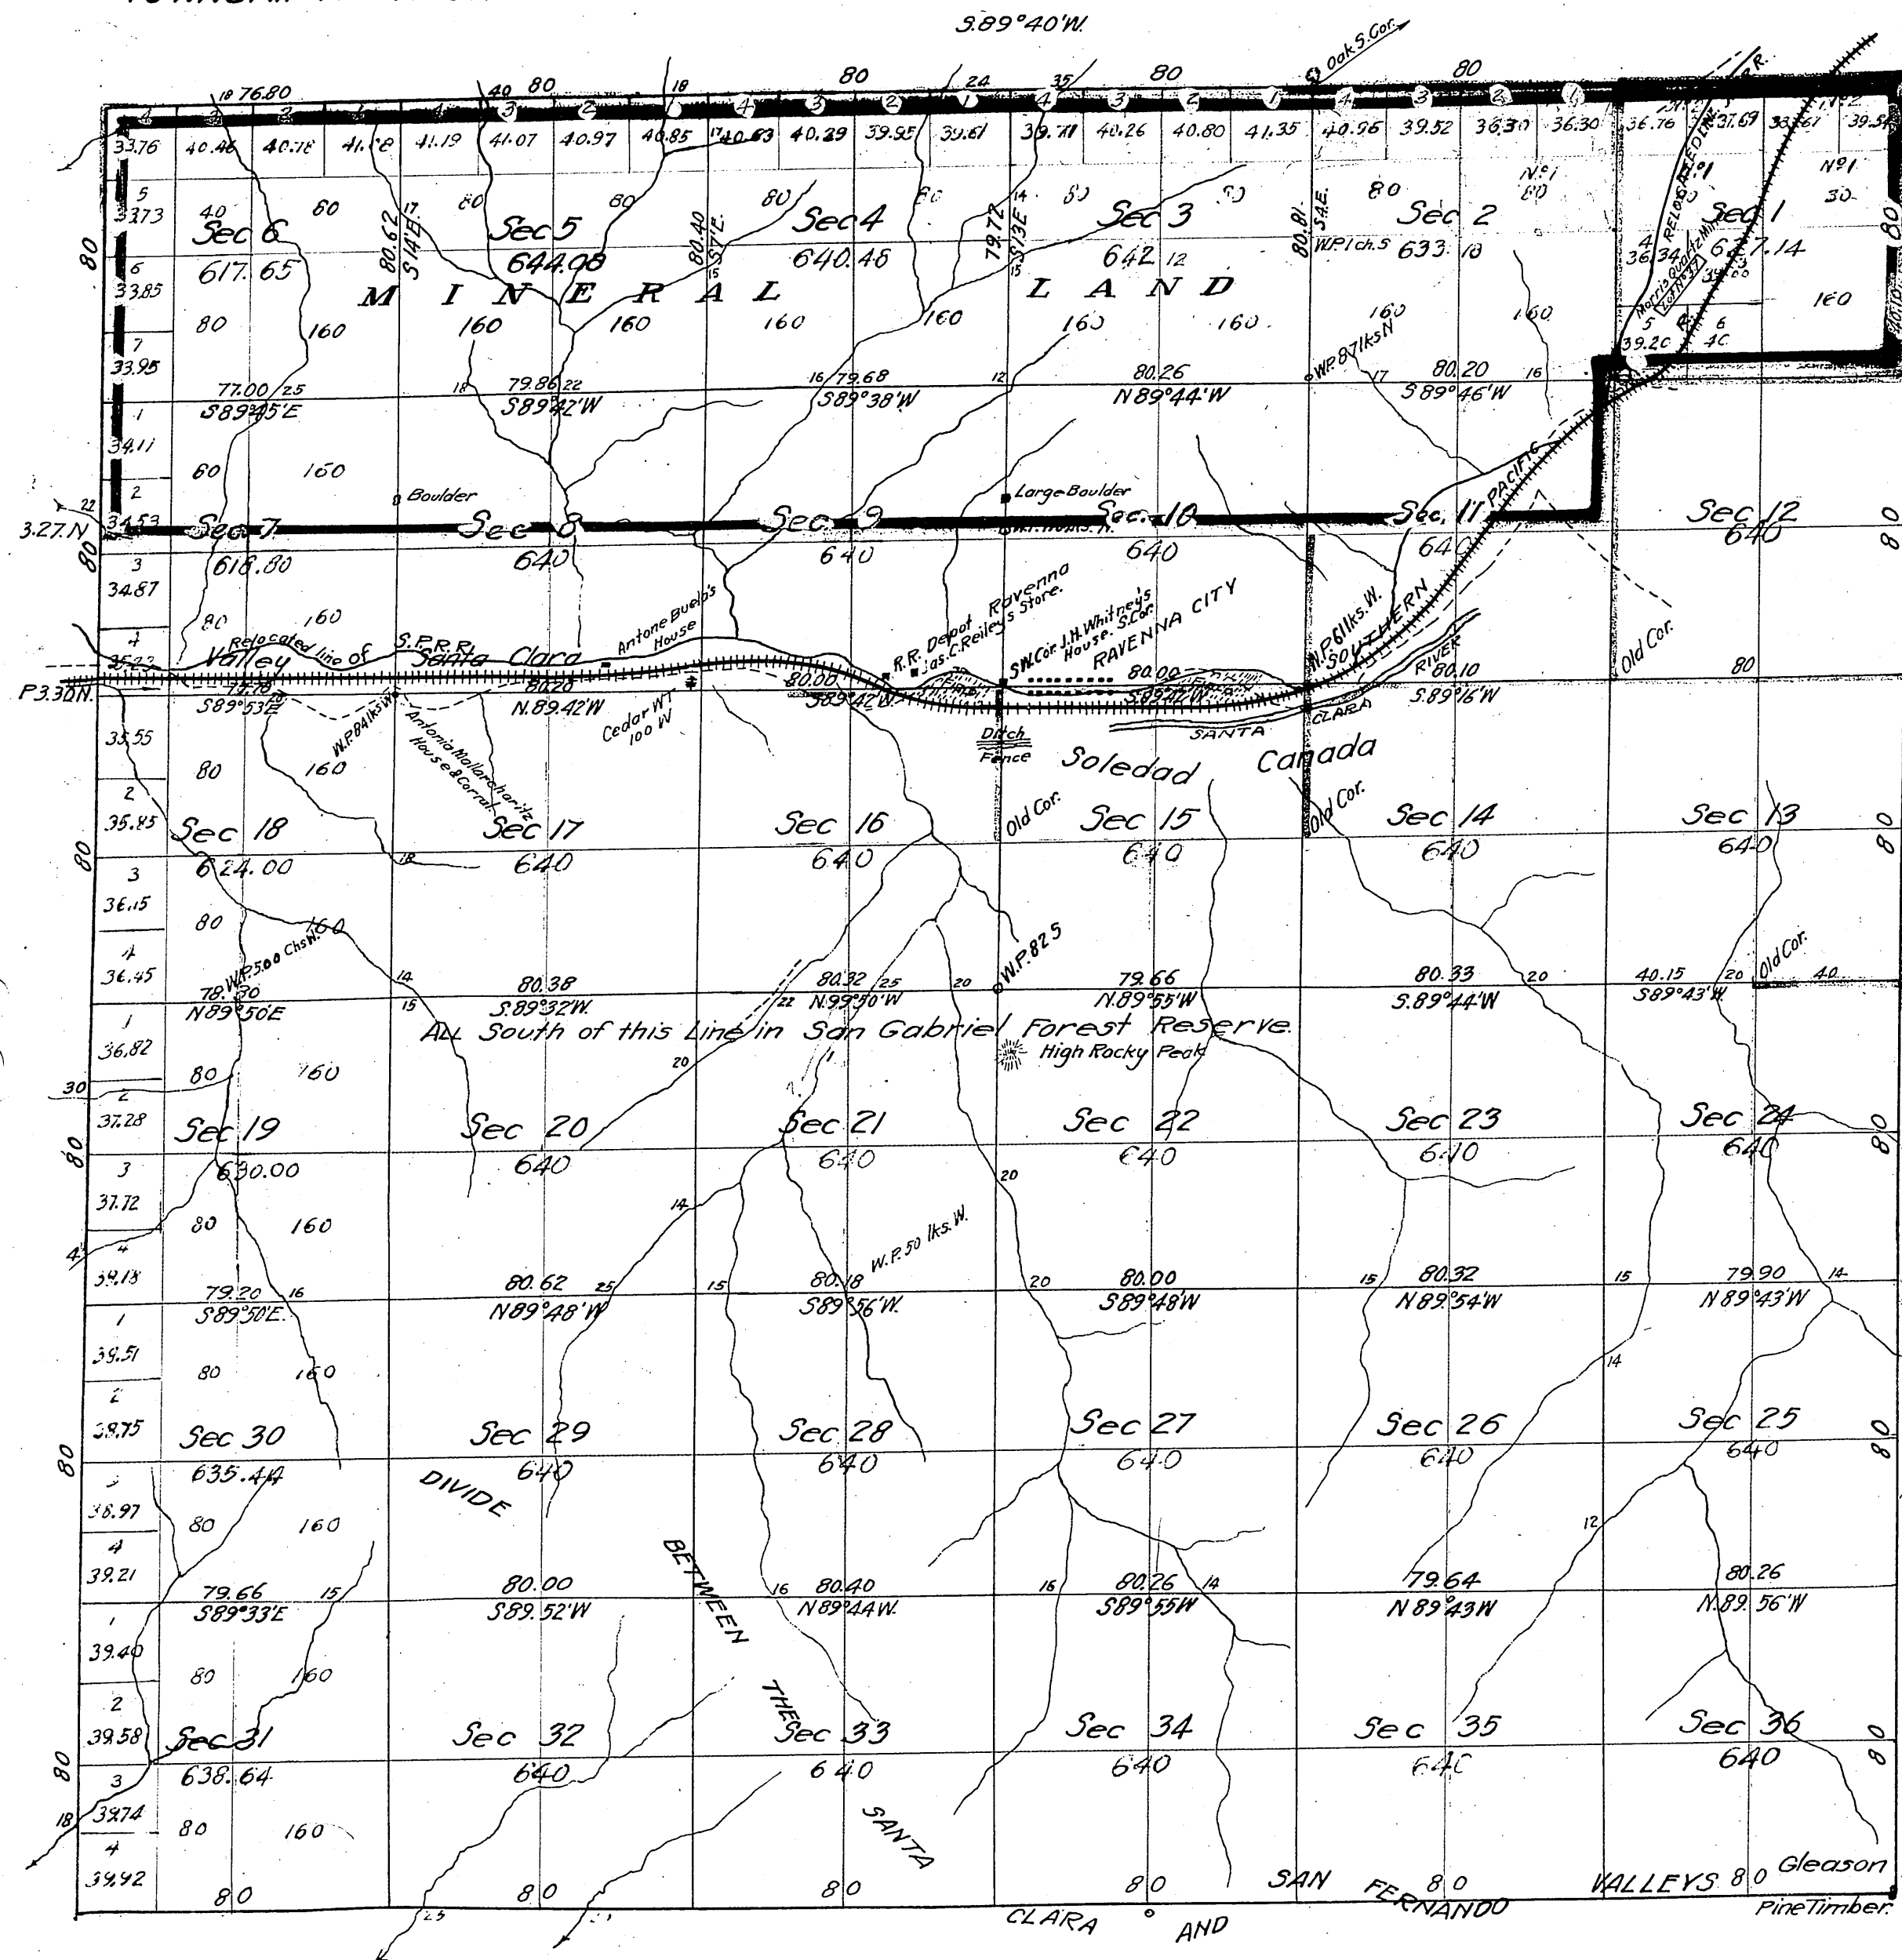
S.89°40'W.

Oak S.Cor.

18 76.80 40 80 18 80 24 35 80 80

4 3 2 1 4 3 2 1 4 3 2 1 4 3 2 1 4 3 2 1

33.76 40.46 40.78 41.18 41.19 41.07 40.97 40.85 17 40.63 40.39 39.95 39.61 39.71 40.26 40.80 41.35 40.95 39.52 36.30 36.30 36.76 37.69 38.67 39.54

5 33.73 40 Sec 6 617.65 60 80.62 S.14 E. 17 80 Sec 5 644.08 80 80.40 S.1/2 E. 15 80 Sec 4 640.48 80 79.72 S.13 E. 14 15 80 Sec 3 642.12 80 80.81 S.4 E. W.P.1ch.5 80 Sec 2 633.18 N°1 80 Sec 1 637.14 N°1 30 80

6 33.85

M I N E R A L L A N D

7 33.95 80 160 160 160 160 160 160 160 160 160 W.P.87lks.N 160

Morris Quartz Mill RELOCATED LINE 4 36 34 5 39.20 6 40

1 34.11 77.00 25 S.89°45'E 18 79.86 22 S.89°42'W 16 79.68 S.89°38'W 12 80.26 N.89°44'W 17 80.20 S.89°46'W 16

60 160 2 Boulder Large Boulder

22 34.53 3.27.N 80 Sec 7 618.80 Sec 8 640 Sec 9 640 Sec. 10 640 Sec. 11 640 PACIFIC Sec 12 640 80

3 34.87 80 160

Antone Buelo's House R.R. Depot Ravenna Jas.C.Reiley's Store. SW.Cor. J.H.Whitney's House. S.Cor. RAVENNA CITY W.P.61lks.W. SOUTHERN RIVER Old Cor.

4 Relocated line of S.P.R.R. Valley Santa Clara 80.20 80.00 80.00 80.10 80

P3.30N. S.89°53'E N.89.42'W Cedar W.T. 100 W S.89°42'W S.89°42'W S.89°16'W

35.55 W.P.84lks.W. Antonio Mollarchorite House & Corral Ditch Fence SANTA CLARA

80 160 Soledad Canada

2 35.85 Sec 18 624.00 Sec 17 640 Sec 16 640 Old Cor. Sec 15 640 Old Cor. Sec 14 640 Sec 13 640

80 3 36.15 80 160

4 36.45 W.P.5.00 Chs.W. 14 80.38 80.32 25 20 W.P.825 79.66 80.33 20 40.15 20 Old Cor. 40

78.30 15 S.89°32'W. 22 N.99°50'W N.89°55'W S.89°44'W S89°43'W

1 N.89°50'E All South of this Line in San Gabriel Forest Reserve. 36.82 High Rocky Peak 20

30 80 160

2 37.28 80 Sec 19 630.00 Sec 20 640 Sec 21 640 Sec 22 640 Sec 23 640 Sec 24 640 80

3 37.72 20 80 160 14

4 38.18 W.P.50 lks.W.

79.20 16 80.62 25 15 80.18 20 80.00 15 80.32 15 79.90 14

S.89°50'E. N.89°48'W S.89°56'W. S.89°48'W N.89°54'W N.89°43'W

1 39.51 80 160 14

2 39.75 Sec 30 635.44 Sec 29 640 Sec 28 640 Sec 27 640 Sec 26 640 Sec 25 640

80 DIVIDE 12

3 38.97 80 160 BETWEEN

4 39.21

79.66 15 80.00 16 80.40 16 80.26 14 79.64 80.26

S.89°33'E S.89.52'W N.89°44W. S.89°55W N.89°43W N.89.56'W

1 39.40 80 160 THE

2 39.58 Sec 31 638.64 Sec 32 640 Sec 33 640 Sec 34 640 Sec 35 640 Sec 36 640 80

3 39.74 80 160 SANTA

18 4 39.92 80 80 80 80 SAN FERNANDO 80 VALLEYS 80 Gleason

25 CLARA AND Pine Timber.